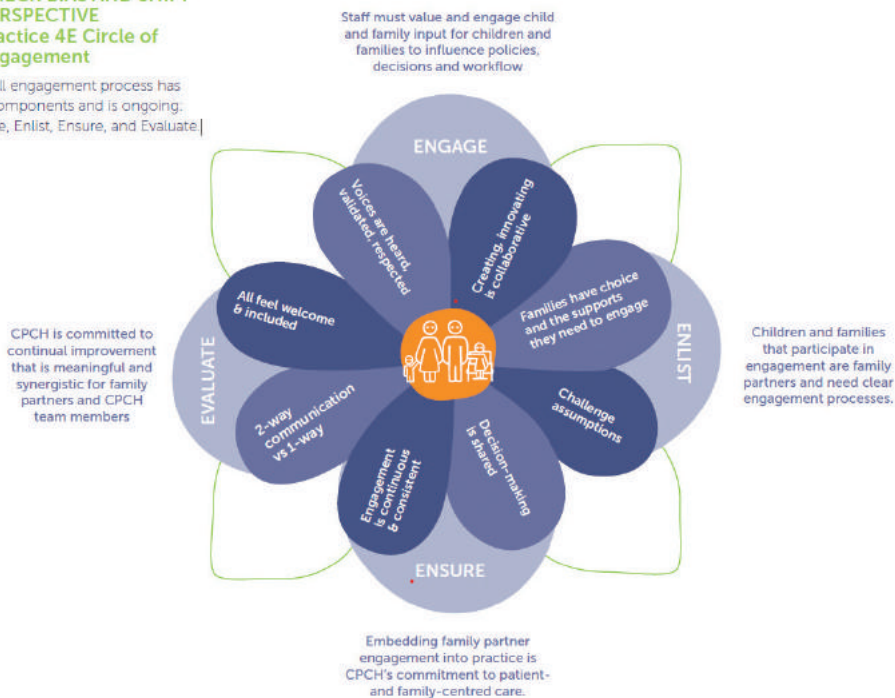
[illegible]RSPECTIVE
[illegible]actice 4E Circle of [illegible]gagement

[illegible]ll engagement process has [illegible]omponents and is ongoing: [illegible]e, Enlist, Ensure, and Evaluate.

Staff must value and engage child and family input for children and families to influence policies, decisions and workflow

ENGAGE

Voices are heard, validated, respected

Creating, innovating is collaborative

Families have choice and the supports they need to engage

ENLIST

Children and families that participate in engagement are family partners and need clear engagement processes.

Challenge assumptions

Decision-making is shared

Engagement is continuous & consistent

ENSURE

Embedding family partner engagement into practice is CPCH's commitment to patient- and family-centred care.

2-way communication vs 1-way

EVALUATE

CPCH is committed to continual improvement that is meaningful and synergistic for family partners and CPCH team members

All feel welcome & included